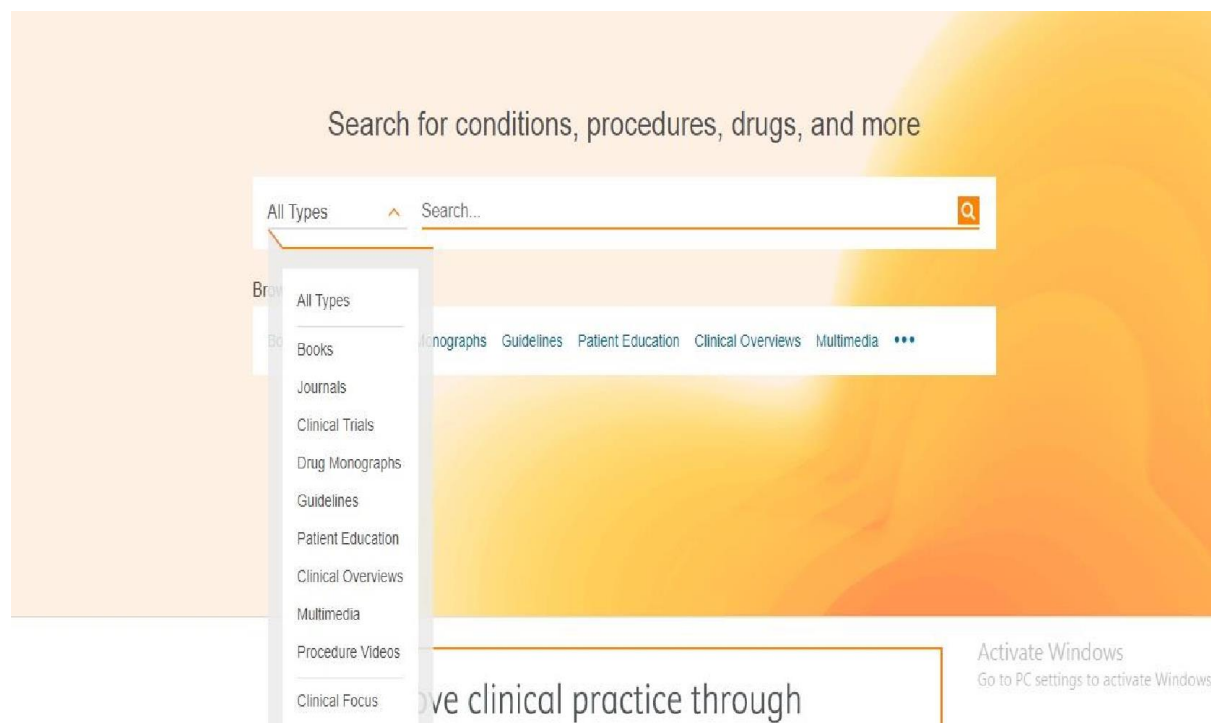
Search for conditions, procedures, drugs, and more

All Types

Search...

Br

All Types

Books

Journals

Clinical Trials

Drug Monographs

Guidelines

Patient Education

Clinical Overviews

Multimedia

Procedure Videos

Clinical Focus

Bo

nographs Guidelines Patient Education Clinical Overviews Multimedia •••

ve clinical practice through

Activate Windows
Go to PC settings to activate Windows